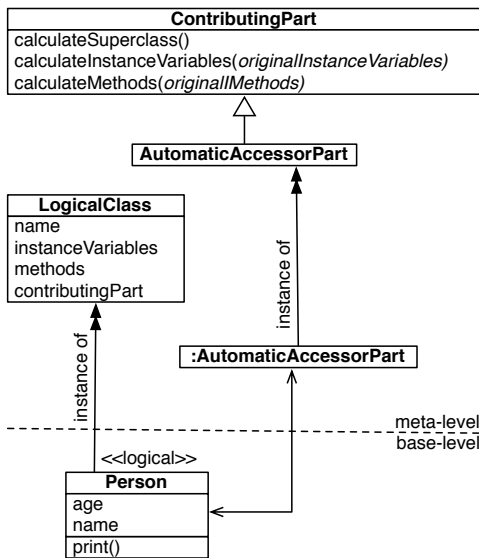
ContributingPart
calculateSuperclass()
calculateInstanceVariables(*originalInstanceVariables)*
calculateMethods(*originalIMethods)*

AutomaticAccessorPart

LogicalClass
name
instanceVariables
methods
contributingPart

instance of

instance of

:AutomaticAccessorPart

meta-level
base-level

<<logical>>
Person
age
name
print()